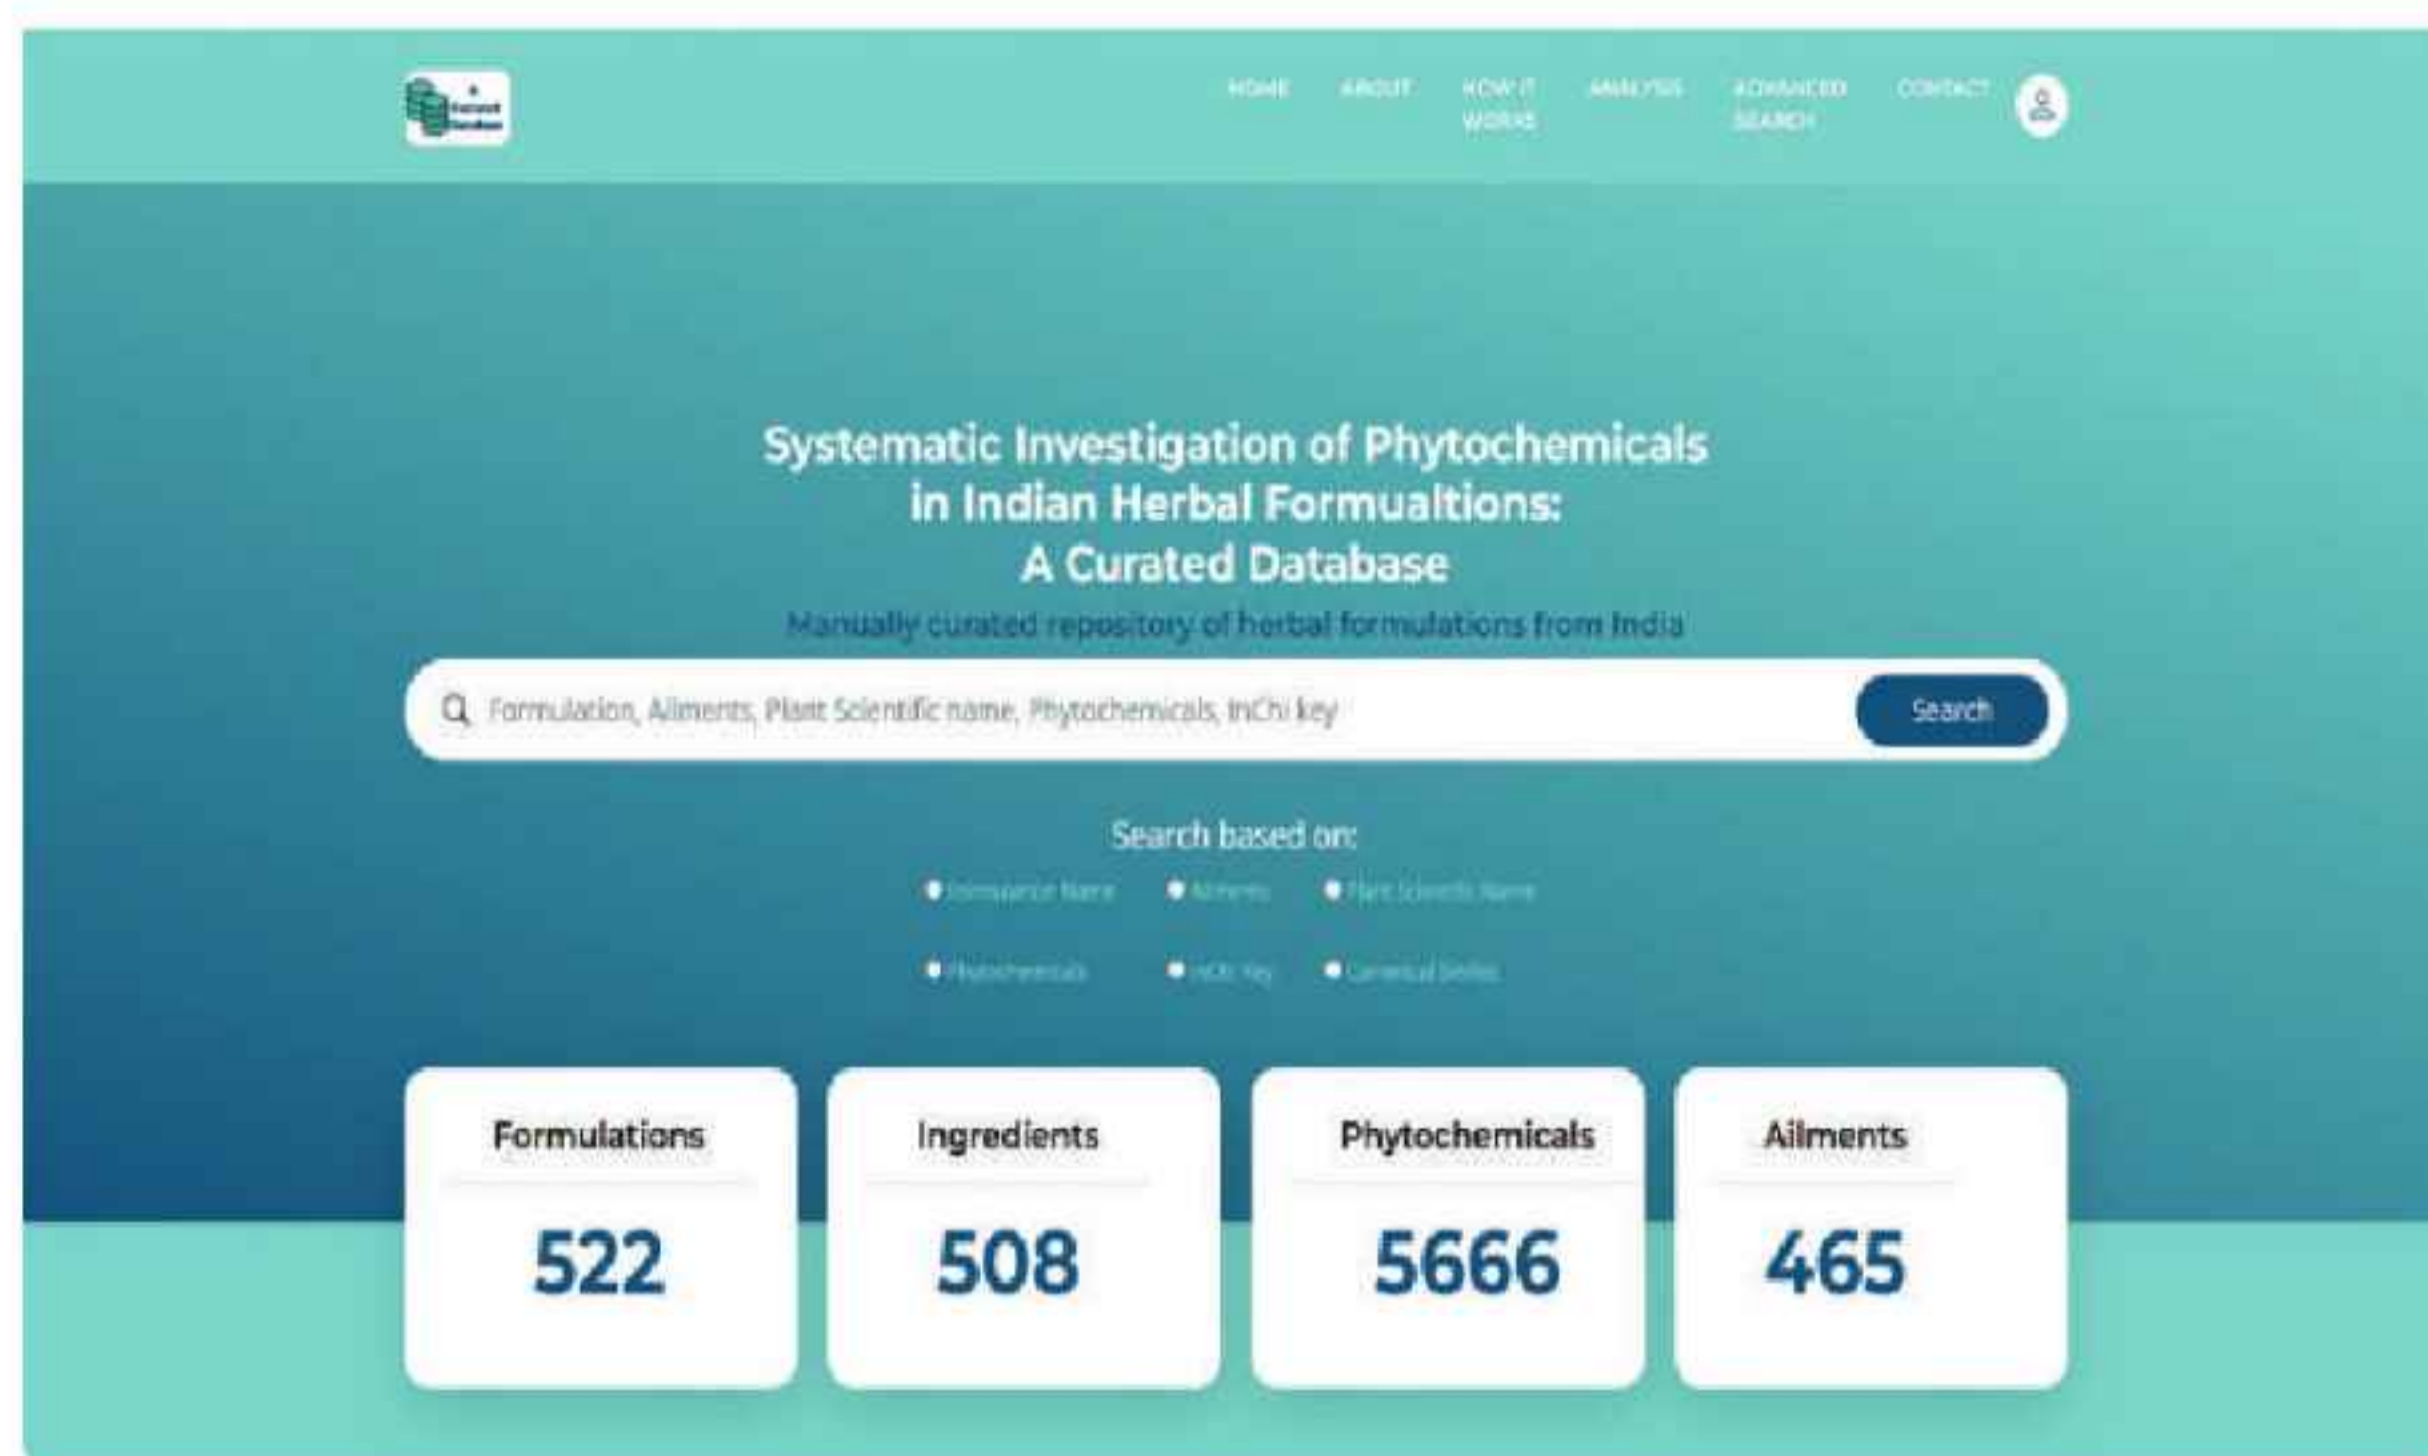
HOME ABOUT HOW IT WORKS ANALYSIS ADVANCED SEARCH CONTACT

Systematic Investigation of Phytochemicals in Indian Herbal Formualtions: A Curated Database

Manually curated repository of herbal formulations from India

Formulation, Ailments, Plant Scientific name, Phytochemicals, InChi key

Search

Search based on:

Formulation Name
Ailments
Plant Scientific Name
Phytochemicals
InChi Key
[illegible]

Formulations
522

Ingredients
508

Phytochemicals
5666

Ailments
465